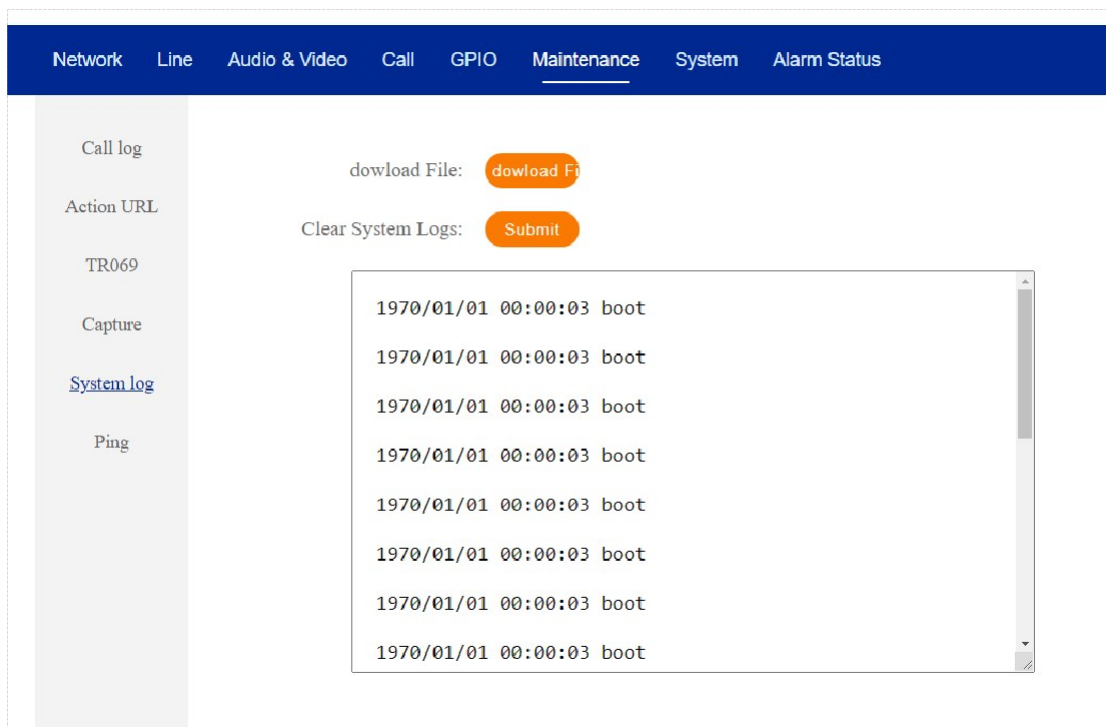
Network Line Audio & Video Call GPIO Maintenance System Alarm Status

Call log

Action URL

TR069

Capture

System log

Ping

dowload File: dowload Fi

Clear System Logs: Submit

1970/01/01 00:00:03 boot

1970/01/01 00:00:03 boot

1970/01/01 00:00:03 boot

1970/01/01 00:00:03 boot

1970/01/01 00:00:03 boot

1970/01/01 00:00:03 boot

1970/01/01 00:00:03 boot

1970/01/01 00:00:03 boot